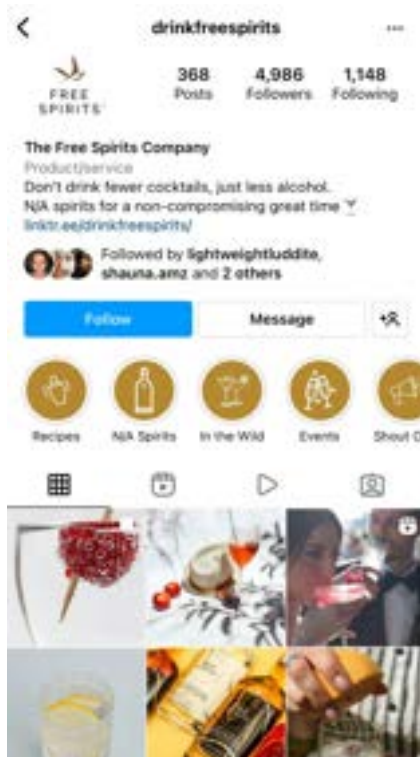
drinkfreespirits

FREE SPIRITS

368 Posts
4,986 Followers
1,148 Following

The Free Spirits Company
Product/service
Don't drink fewer cocktails, just less alcohol.
N/A spirits for a non-compromising great time 🍸
linktr.ee/drinkfreespirits/

Followed by lightweightluddite, shauna.amz and 2 others

Follow
Message

Recipes
N/A Spirits
In the Wild
Events
Shout O